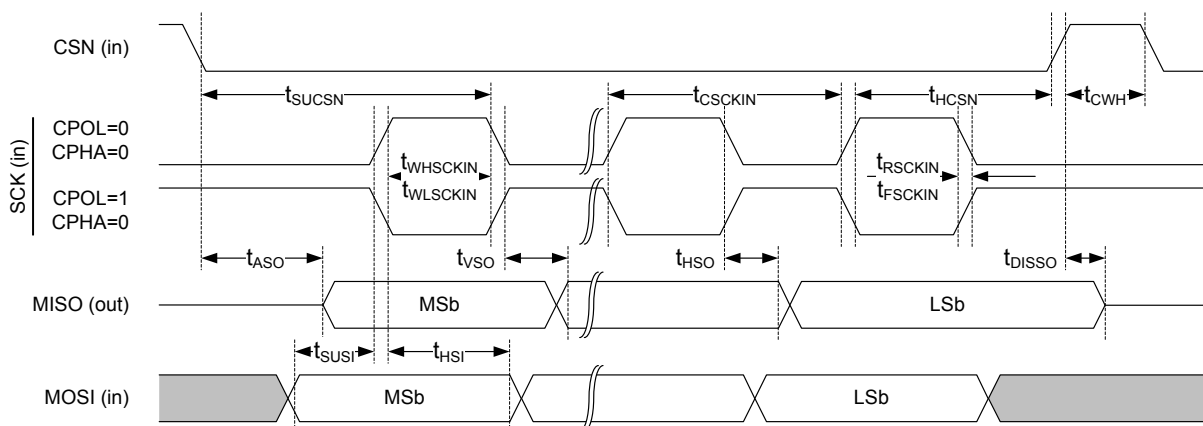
CSN (in)

$t_{SUCSN}$

$t_{CSCKIN}$

$t_{HCSN}$

$t_{CWH}$

SCK (in)

CPOL=0
CPHA=0

$t_{WHSCKIN}$

$t_{WLSCKIN}$

$t_{RSCKIN}$

$t_{FSCKIN}$

CPOL=1
CPHA=0

$t_{ASO}$

$t_{VSO}$

$t_{HSO}$

$t_{DISSO}$

MISO (out)

MSb

LSb

$t_{SUSI}$

$t_{HSI}$

MOSI (in)

MSb

LSb